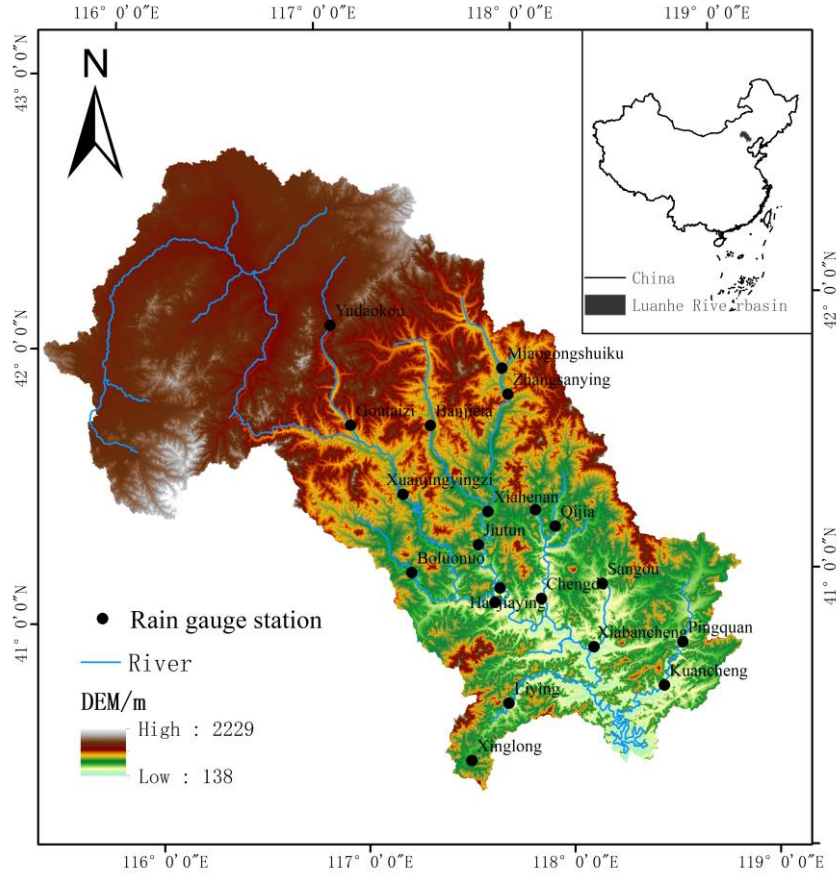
116° 0′0″E
117° 0′0″E
118° 0′0″E
119° 0′0″E

43° 0′0″N
42° 0′0″N
41° 0′0″N

N

China
Luanhe Riverbasin

42° 0′0″N
41° 0′0″N

Yudaokou
Miaogongshuiku
Zhangsanying
Goutaizi
Banjiela
Xuanjiangyingzi
Xiahenan
Qijia
Jiutun
Boluonuo
Sangou
Chengde
Hanjiaying
Xiabancheng
Pingquan
Kuancheng
Liying
Xinglong

Rain gauge station
River
DEM/m
High : 2229
Low : 138

116° 0′0″E
117° 0′0″E
118° 0′0″E
119° 0′0″E